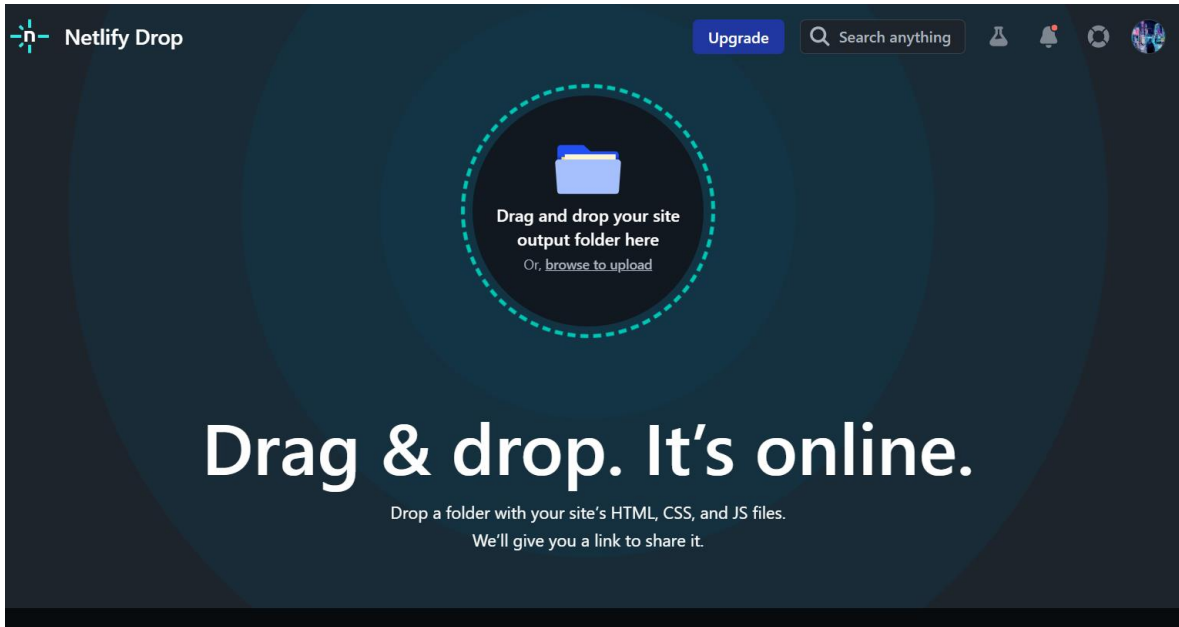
Netlify Drop

Upgrade

Search anything

Drag and drop your site output folder here

Or, browse to upload

Drag & drop. It’s online.

Drop a folder with your site’s HTML, CSS, and JS files. We’ll give you a link to share it.